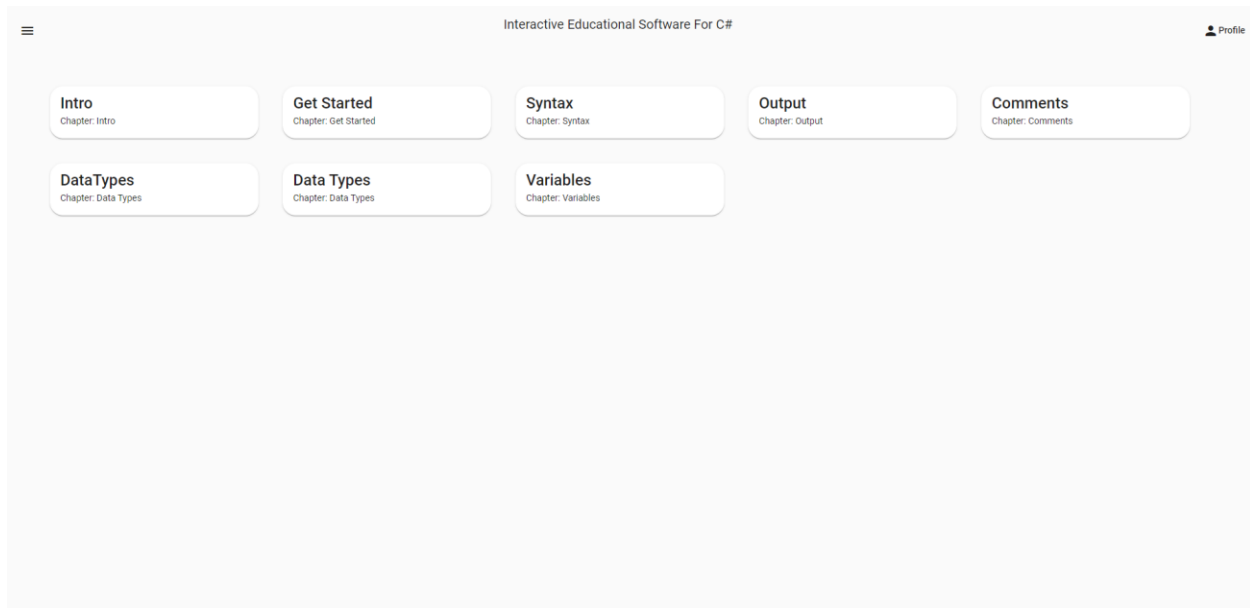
Interactive Educational Software For C#

Profile

Intro
Chapter: Intro

Get Started
Chapter: Get Started

Syntax
Chapter: Syntax

Output
Chapter: Output

Comments
Chapter: Comments

DataTypes
Chapter: Data Types

Data Types
Chapter: Data Types

Variables
Chapter: Variables